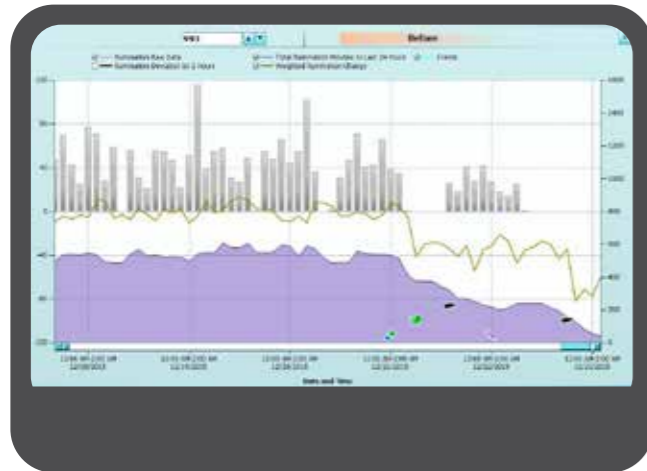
993

Before

Rumination Raw Data
Rumination Minutes in 2 Hours
Total Rumination Minutes in Last 24 Hours
Weighted Rumination Change
Events

100
80
40
0
-40
-80
-100

1600
1400
1200
1000
800
600
400
200
0

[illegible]
12/08/2015
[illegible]
12/09/2015
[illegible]
12/09/2015
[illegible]
12/10/2015
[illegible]
12/10/2015
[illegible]
12/11/2015

Date and Time